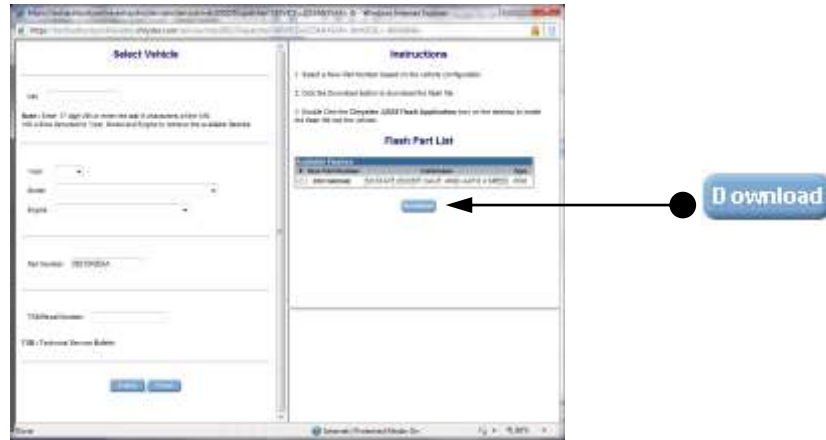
Select Vehicle

VIN

Note: Enter 17 digit VIN or enter the last 8 characters of the VIN. VIN will be decoded for Year, Model and Engine to retrieve the available flashes.

Year

Model

Engine

Part Number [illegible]

TSB/Recall Number

TSB = Technical Service Bulletin

Instructions

1. Select a New Part Number based on the vehicle configuration.

2. Click the Download button to download the flash file.

3. Double Click the Chrysler J2534 Flash Application icon on the desktop to install the flash file on the vehicle.

Flash Part List

Available Flashes

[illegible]

Download

Download

Internet | Protected Mode: On